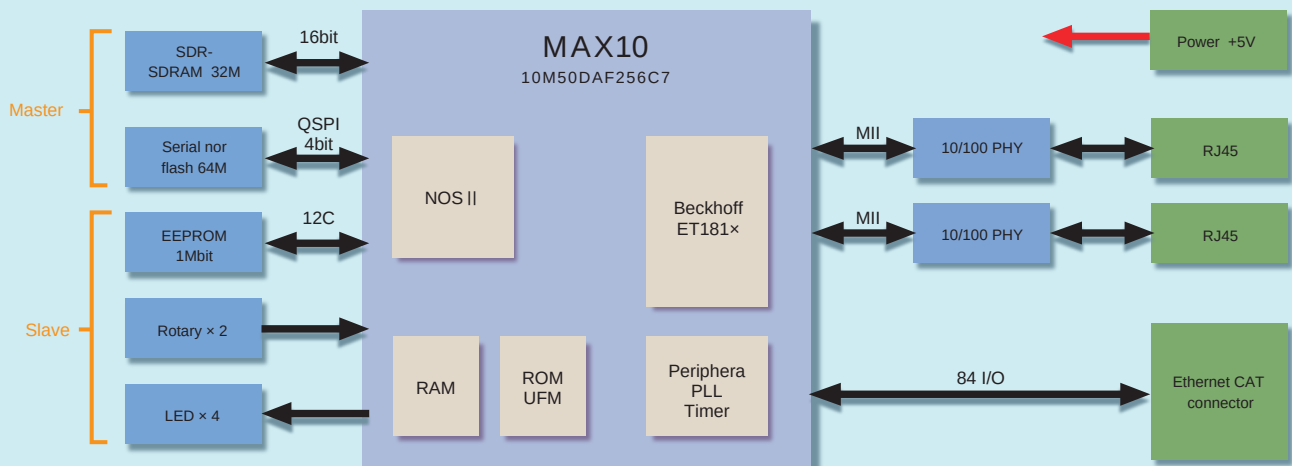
Master

Slave

SDR-SDRAM 32M

16bit

Serial nor flash 64M

QSPI 4bit

EEPROM 1Mbit

12C

Rotary × 2

LED × 4

MAX10
10M50DAF256C7

NOS II

Beckhoff ET181×

RAM

ROM UFM

Periphera PLL Timer

Power +5V

MII

10/100 PHY

RJ45

MII

10/100 PHY

RJ45

84 I/O

Ethernet CAT connector